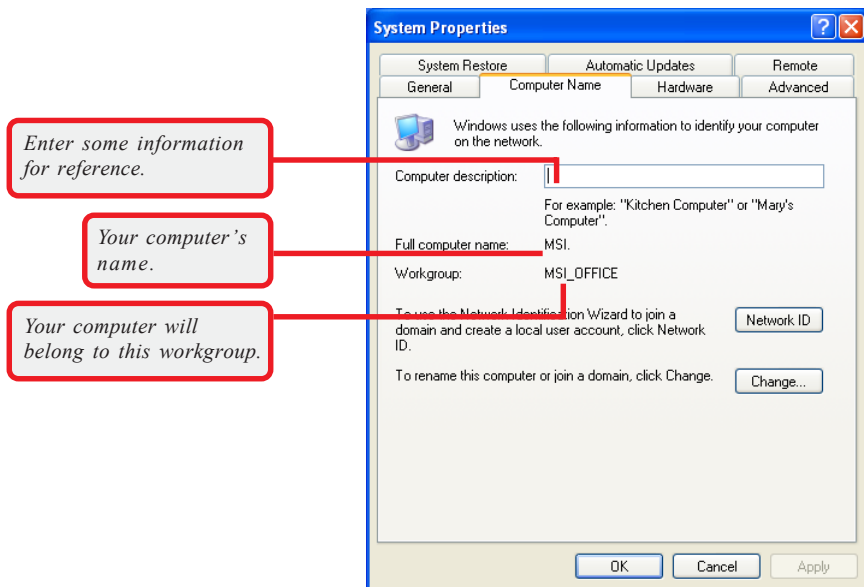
Enter some information for reference.

Your computer's name.

Your computer will belong to this workgroup.

System Properties

?

System Restore

Automatic Updates

Remote

General

Computer Name

Hardware

Advanced

Windows uses the following information to identify your computer on the network.

Computer description:

For example: "Kitchen Computer" or "Mary's Computer".

Full computer name:

MSI.

Workgroup:

MSI_OFFICE

To use the Network Identification Wizard to join a domain and create a local user account, click Network ID.

Network ID

To rename this computer or join a domain, click Change.

Change...

OK

Cancel

Apply